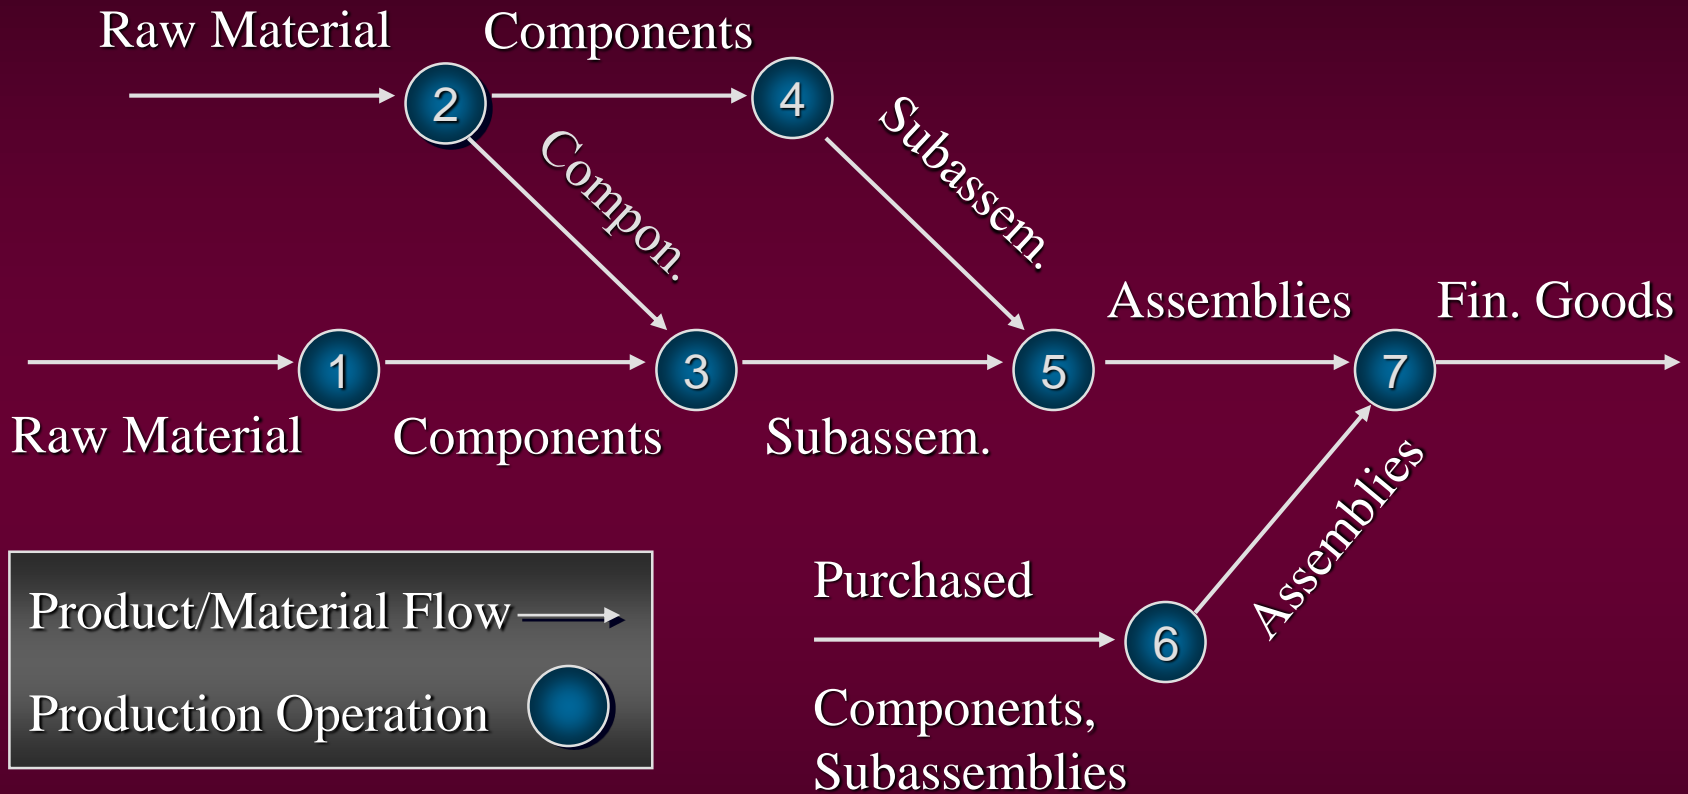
Raw Material

Components

2

4

Compon.

Subassem.

Assemblies

Fin. Goods

1

3

5

7

Raw Material

Components

Subassem.

Assemblies

Purchased

6

Components, Subassemblies

Product/Material Flow

Production Operation